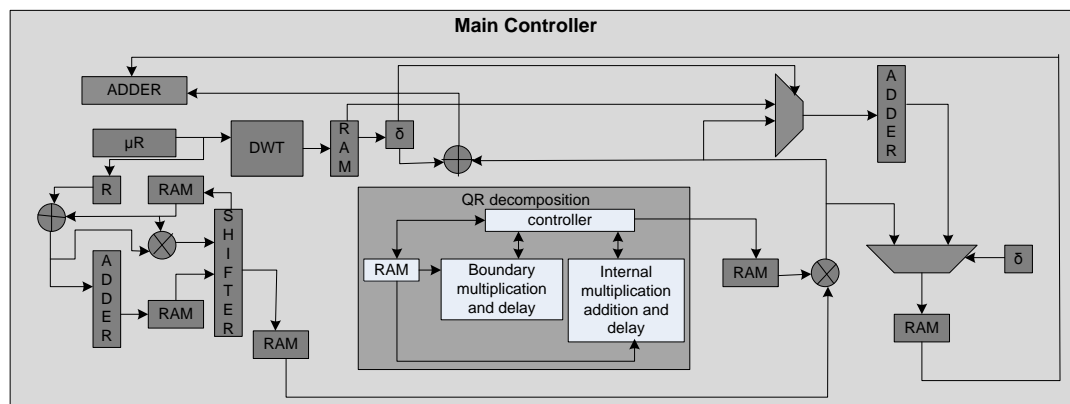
Main Controller

ADDER

μR

DWT

RAM

δ

ADDER

R

RAM

SHIFTER

ADDER

RAM

RAM

QR decomposition

controller

RAM

Boundary multiplication and delay

Internal multiplication addition and delay

RAM

δ

RAM